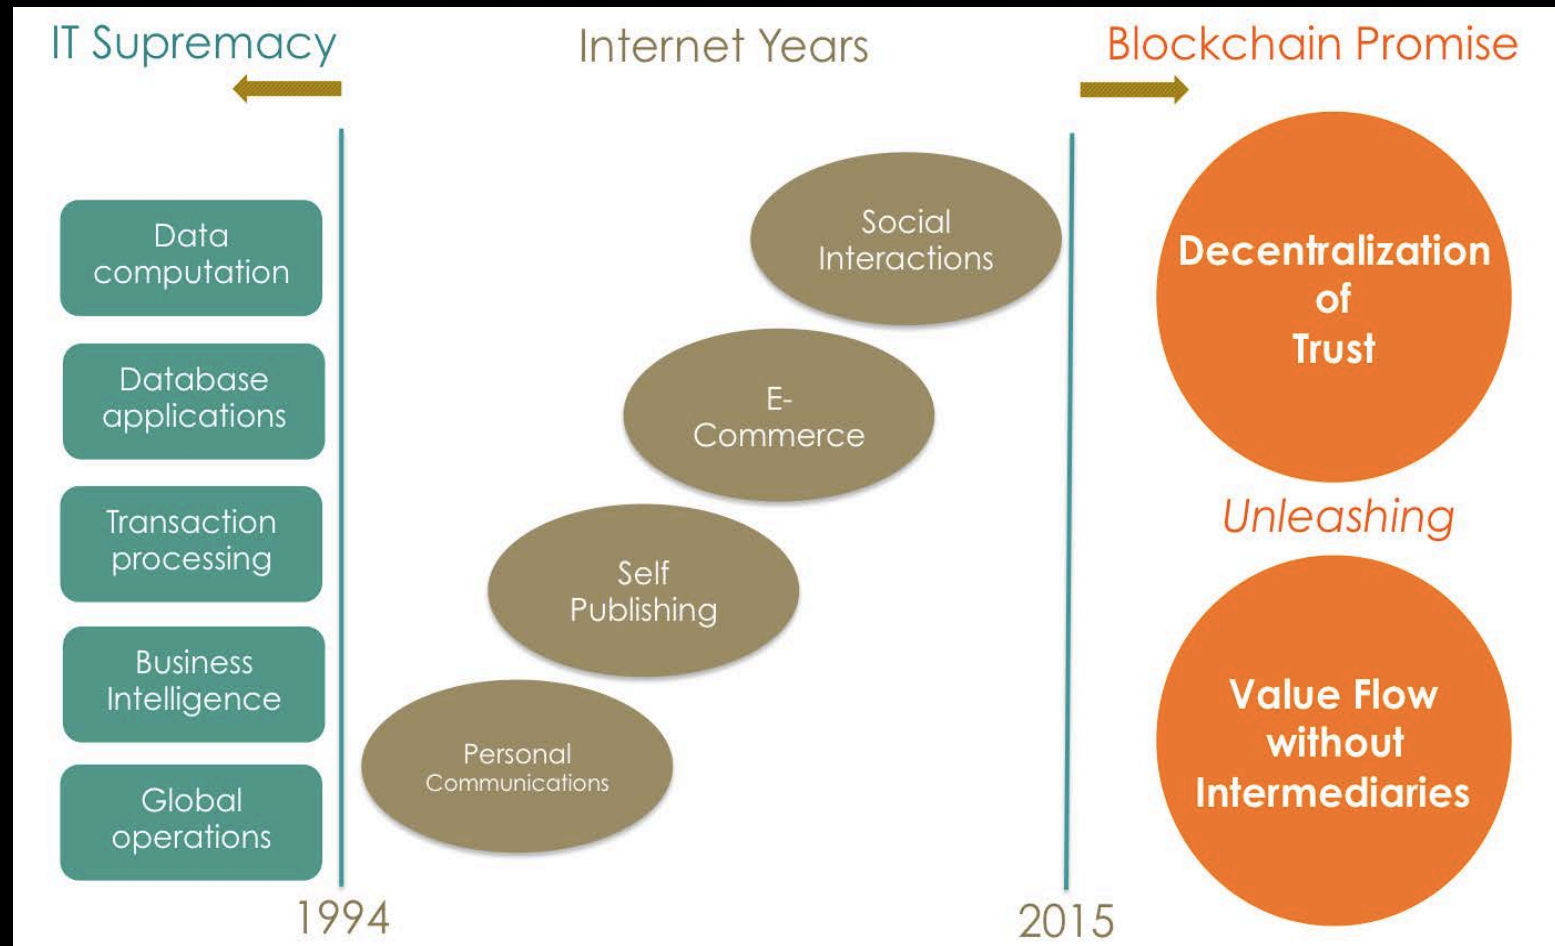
IT Supremacy

Internet Years

Blockchain Promise

Data computation

Database applications

Transaction processing

Business Intelligence

Global operations

Social Interactions

E-Commerce

Self Publishing

Personal Communications

Decentralization of Trust

Unleashing

Value Flow without Intermediaries

1994

2015